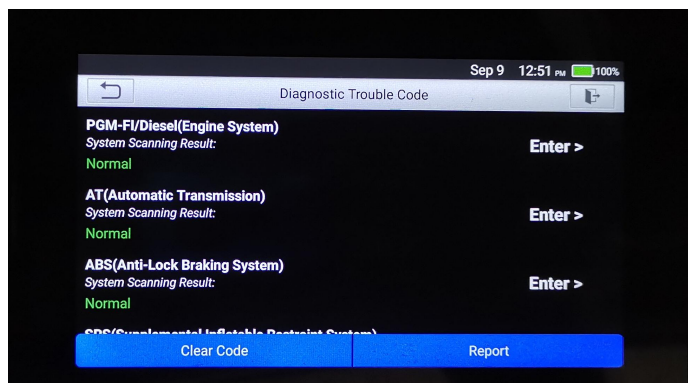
Sep 9 12:51 PM 100%

Diagnostic Trouble Code

PGM-FI/Diesel(Engine System)
System Scanning Result:
Normal

Enter >

AT(Automatic Transmission)
System Scanning Result:
Normal

Enter >

ABS(Anti-Lock Braking System)
System Scanning Result:
Normal

Enter >

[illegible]

Clear Code

Report